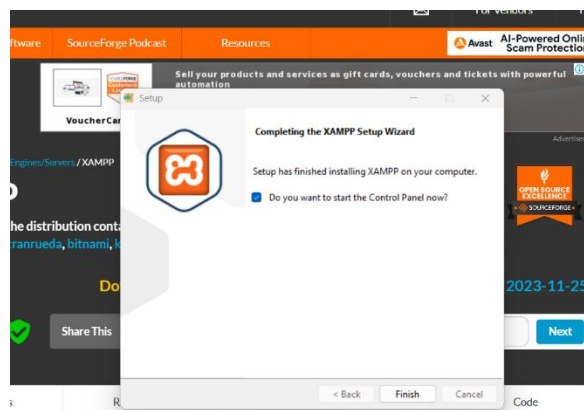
For Vendors

ftware SourceForge Podcast Resources

Avast AI-Powered Onli Scam Protectio

VoucherCar

Sell your products and services as gift cards, vouchers and tickets with powerful automation

Advertise

Engines/Servers / XAMPP

he distribution cont
tranrueda, bitnami, k

Do

2023-11-25

Share This

Next

OPEN SOURCE EXCELLENCE SOURCEFORGE

R

Code

Setup

Completing the XAMPP Setup Wizard

Setup has finished installing XAMPP on your computer.

Do you want to start the Control Panel now?

< Back Finish Cancel